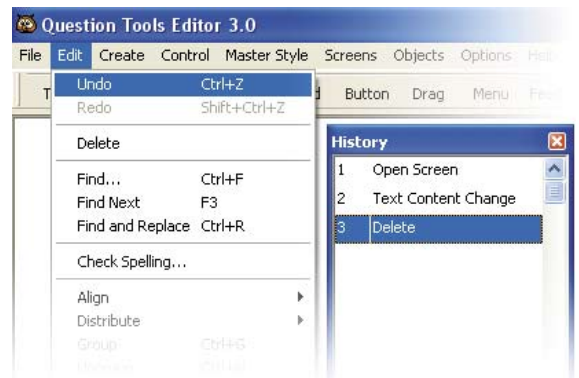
Question Tools Editor 3.0

File Edit Create Control Master Style Screens Objects Options Help

T d Button Drag Menu Fe

Undo Ctrl+Z
Redo Shift+Ctrl+Z
Delete
Find... Ctrl+F
Find Next F3
Find and Replace Ctrl+R
Check Spelling...
Align
Distribute
Group Ctrl+G
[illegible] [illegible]

History

| | |
|---|---|
| 1 | Open Screen |
| 2 | Text Content Change |
| 3 | Delete |